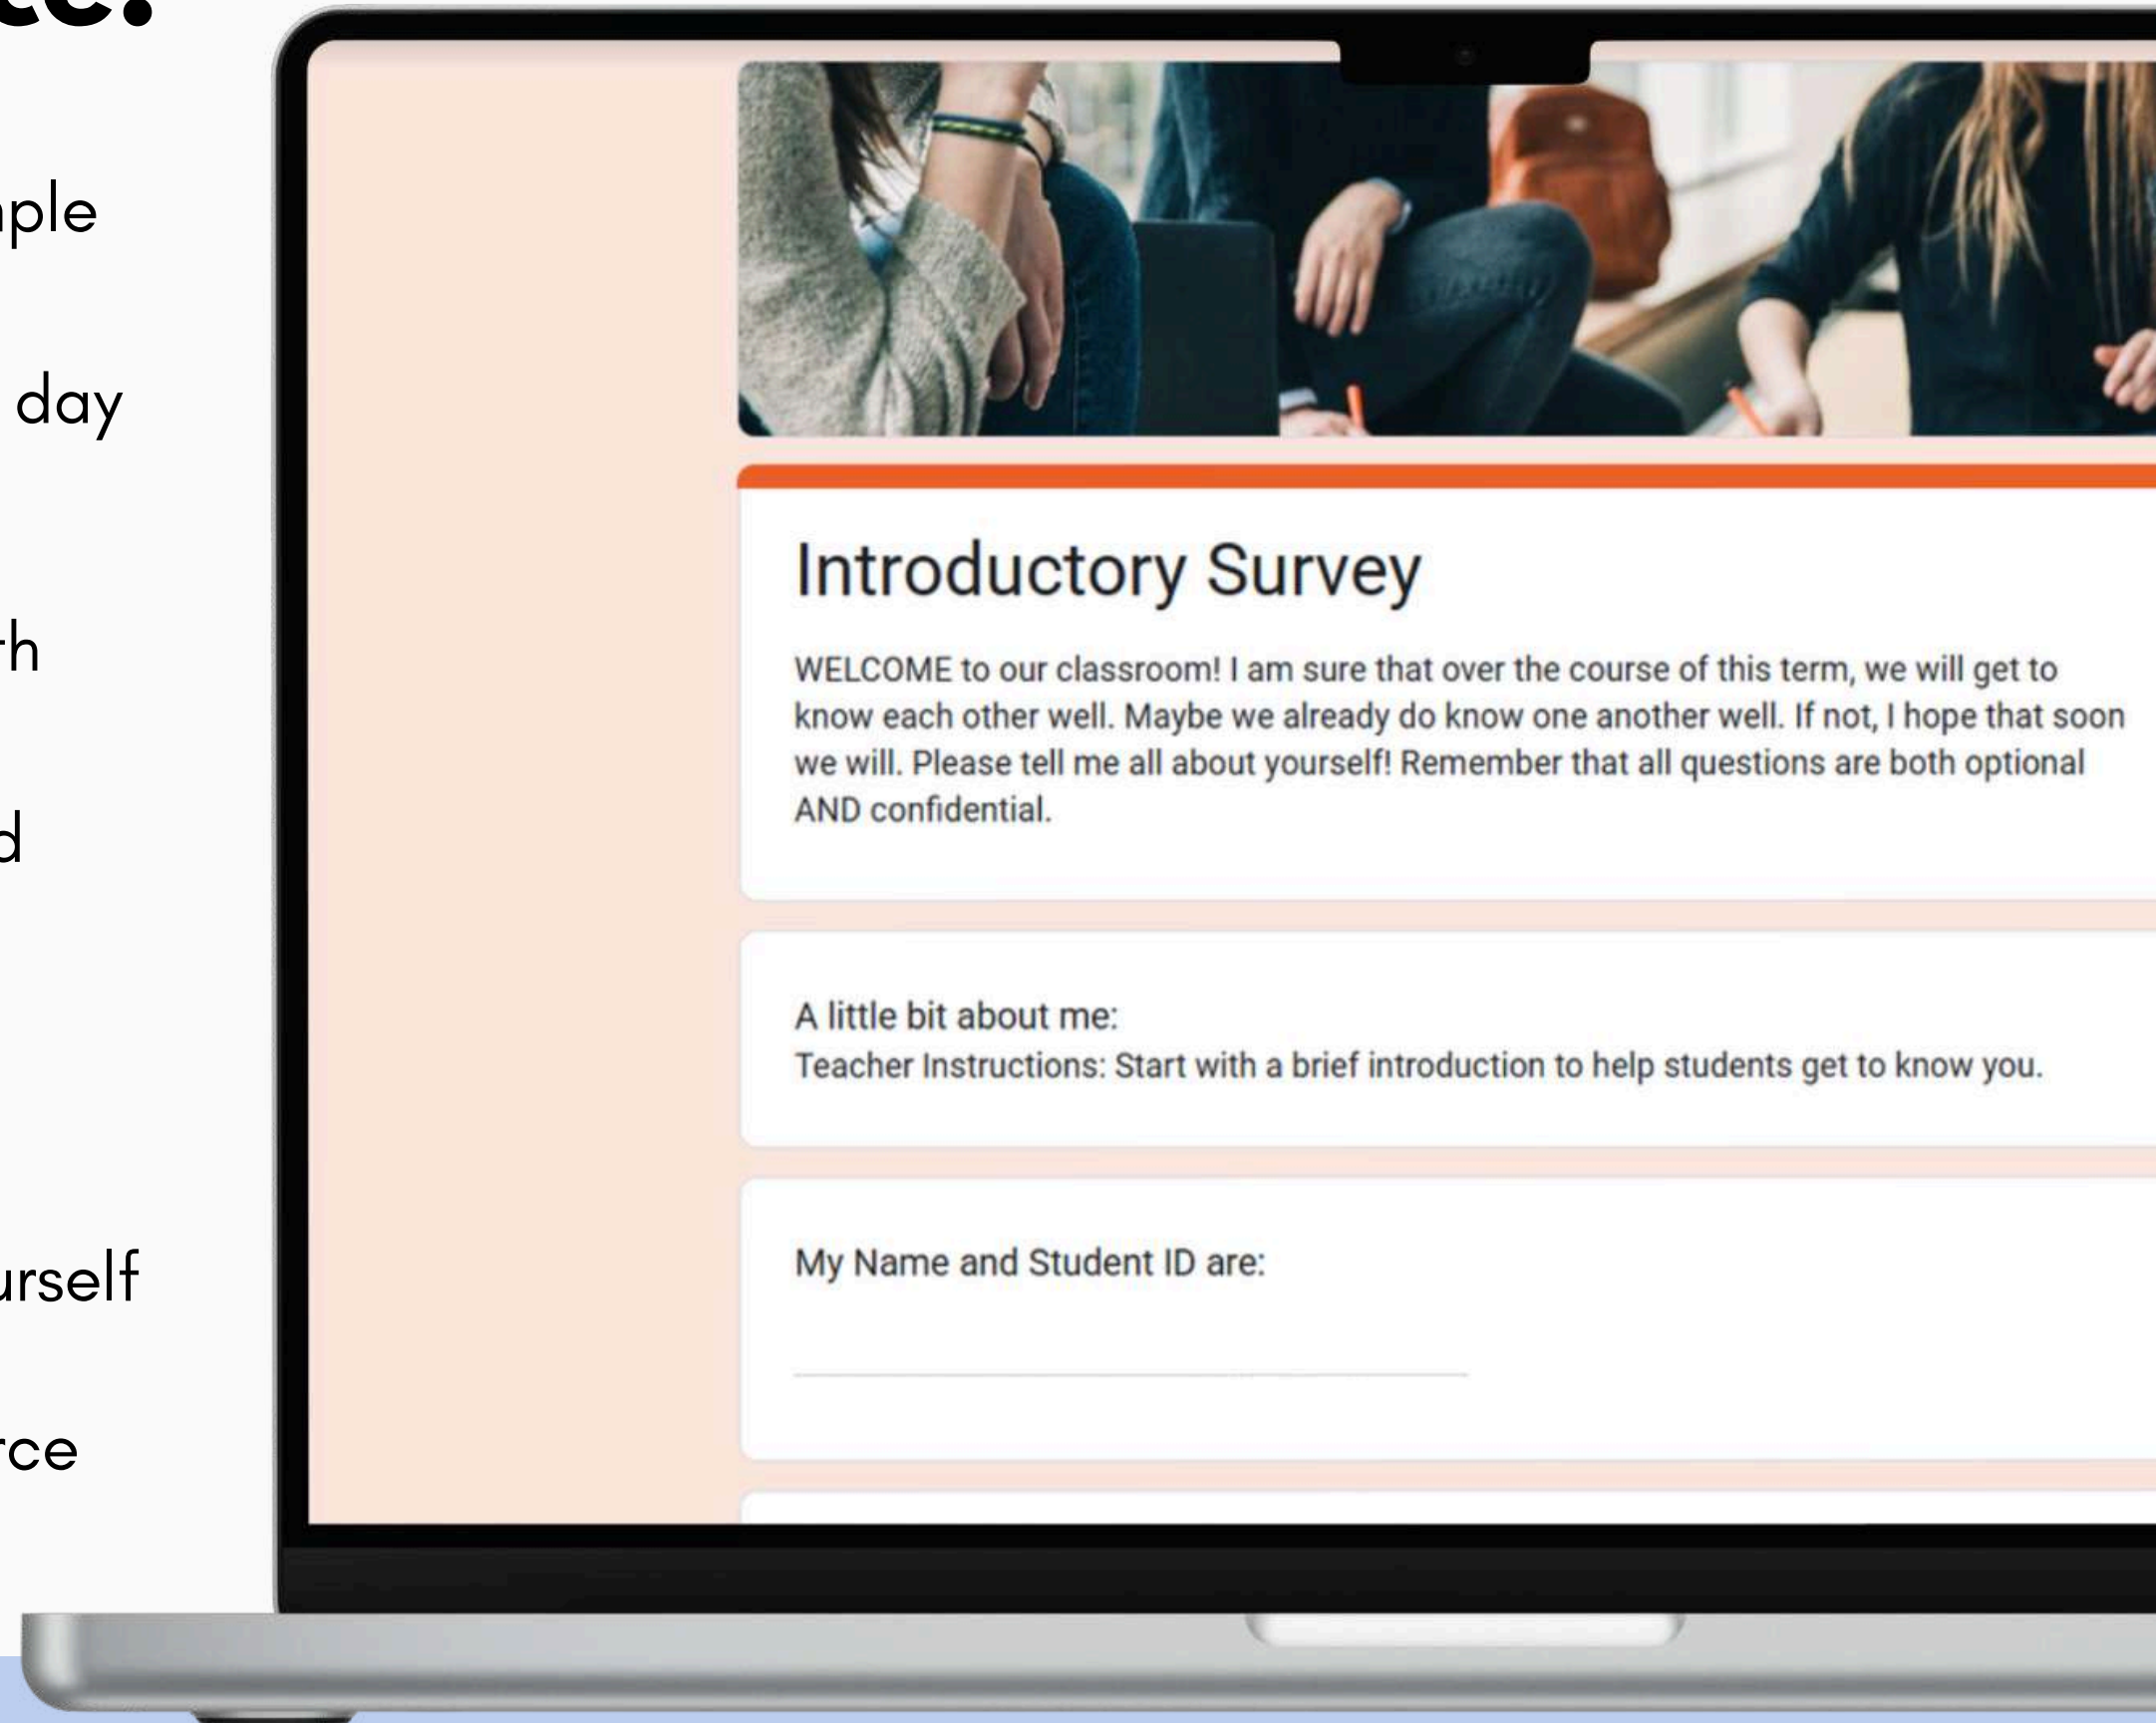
ce:

ple

day

h

d

urself

rce

Introductory Survey

WELCOME to our classroom! I am sure that over the course of this term, we will get to know each other well. Maybe we already do know one another well. If not, I hope that soon we will. Please tell me all about yourself! Remember that all questions are both optional AND confidential.

A little bit about me:
Teacher Instructions: Start with a brief introduction to help students get to know you.

My Name and Student ID are: